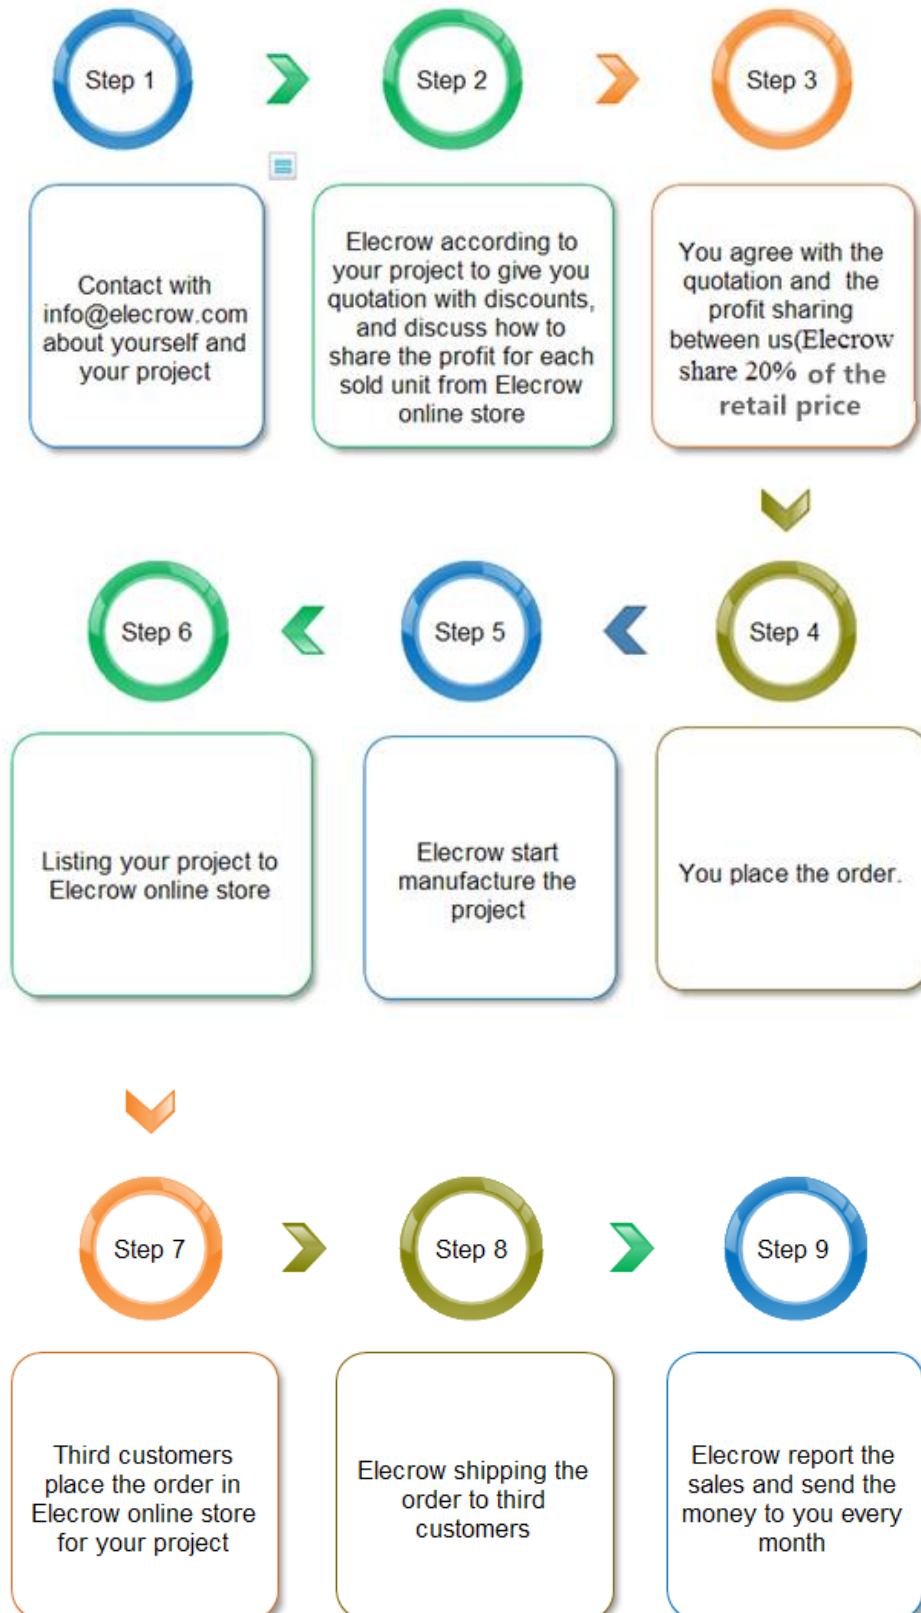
Step 1

Step 2

Step 3

Contact with info@elecrow.com about yourself and your project

Elecrow according to your project to give you quotation with discounts, and discuss how to share the profit for each sold unit from Elecrow online store

You agree with the quotation and the profit sharing between us(Elecrow share 20% of the retail price

Step 6

Step 5

Step 4

Listing your project to Elecrow online store

Elecrow start manufacture the project

You place the order.

Step 7

Step 8

Step 9

Third customers place the order in Elecrow online store for your project

Elecrow shipping the order to third customers

Elecrow report the sales and send the money to you every month